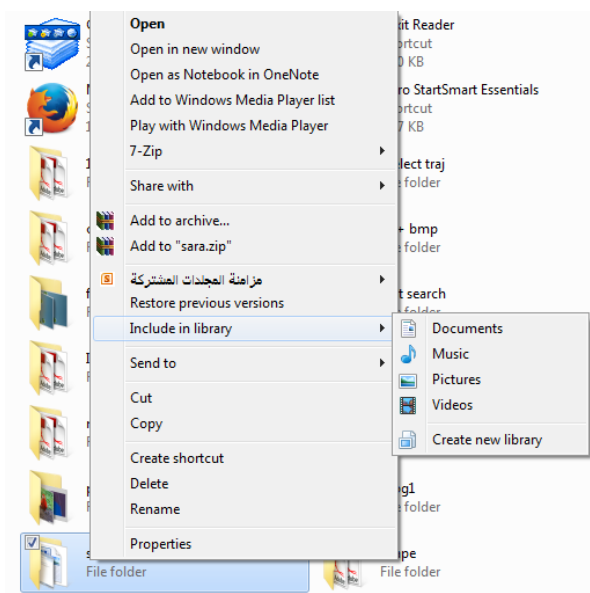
Open
Open in new window
Open as Notebook in OneNote
Add to Windows Media Player list
Play with Windows Media Player
7-Zip
Share with
Add to archive...
Add to "sara.zip"
مزامنة المجلدات المشتركة
Restore previous versions
Include in library
Send to
Cut
Copy
Create shortcut
Delete
Rename
Properties

Documents
Music
Pictures
Videos
Create new library

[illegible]it Reader
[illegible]ortcut
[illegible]0 KB
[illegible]ro StartSmart Essentials
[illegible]ortcut
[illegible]7 KB
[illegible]lect traj
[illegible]e folder
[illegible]+ bmp
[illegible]e folder
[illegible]t search
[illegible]e folder
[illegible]g1
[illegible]e folder
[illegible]pe
File folder
File folder